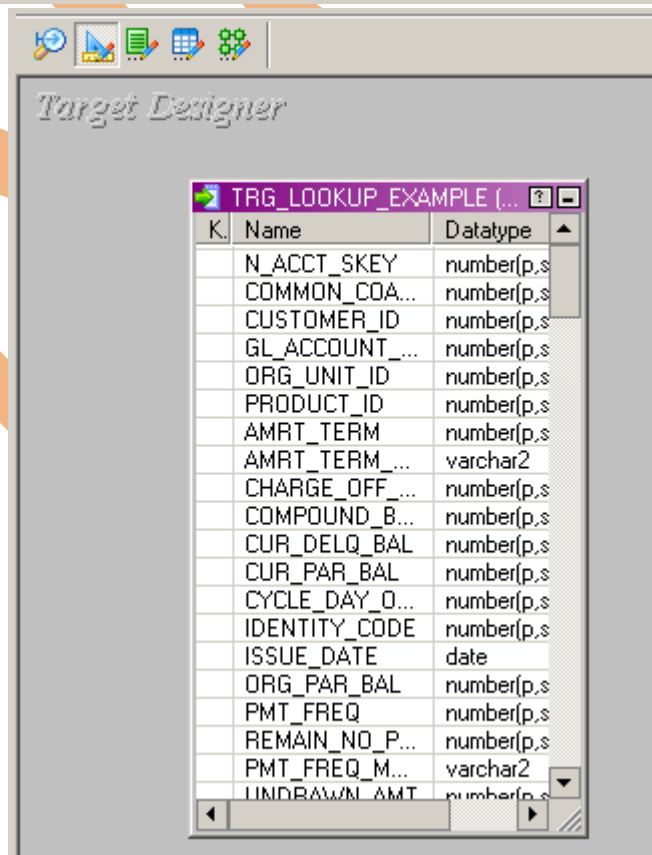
Target Designer

TRG_LOOKUP_EXAMPLE (...

| K. | Name | Datatype |
|---|---|---|
| | N_ACCT_SKEY | number(p,s |
| | COMMON_COA... | number(p,s |
| | CUSTOMER_ID | number(p,s |
| | GL_ACCOUNT_... | number(p,s |
| | ORG_UNIT_ID | number(p,s |
| | PRODUCT_ID | number(p,s |
| | AMRT_TERM | number(p,s |
| | AMRT_TERM_... | varchar2 |
| | CHARGE_OFF_... | number(p,s |
| | COMPOUND_B... | number(p,s |
| | CUR_DELQ_BAL | number(p,s |
| | CUR_PAR_BAL | number(p,s |
| | CYCLE_DAY_O... | number(p,s |
| | IDENTITY_CODE | number(p,s |
| | ISSUE_DATE | date |
| | ORG_PAR_BAL | number(p,s |
| | PMT_FREQ | number(p,s |
| | REMAIN_NO_P... | number(p,s |
| | PMT_FREQ_M... | varchar2 |
| | UNDRAWN_AMT | number(p,s |